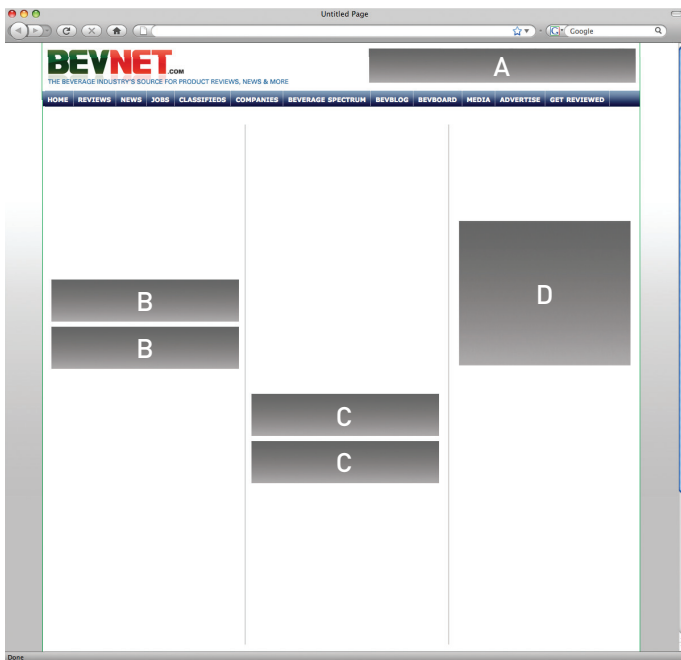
Untitled Page

Google

BEVNET.COM
THE BEVERAGE INDUSTRY'S SOURCE FOR PRODUCT REVIEWS, NEWS & MORE

A

HOME REVIEWS NEWS JOBS CLASSIFIEDS COMPANIES BEVERAGE SPECTRUM BEVBLOG BEVBOARD MEDIA ADVERTISE GET REVIEWED

D

B

B

C

C

Done